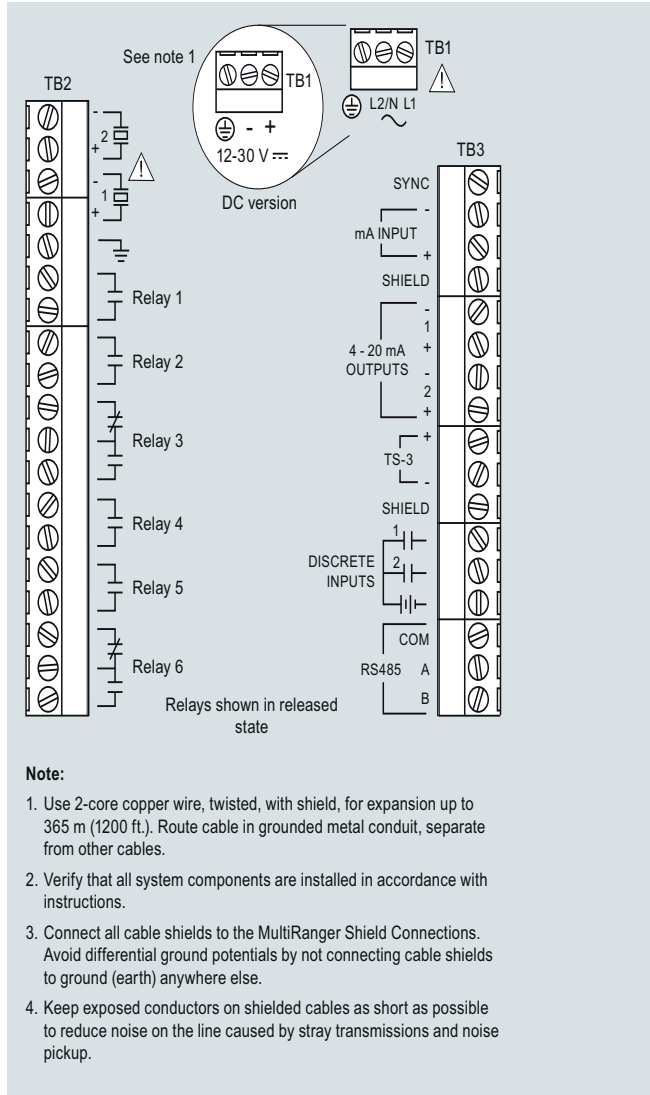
See note 1

TB1

TB1

L2/N L1

- +

12-30 V

DC version

TB2

-
2
+
-
1
+

Relay 1

Relay 2

Relay 3

Relay 4

Relay 5

Relay 6

Relays shown in released state

TB3

SYNC

-
mA INPUT
+

SHIELD

-
1
4 - 20 mA +
OUTPUTS -
2
+

+
TS-3
-

SHIELD

1
DISCRETE 2
INPUTS

COM
RS485 A
B

**Note:**

1. Use 2-core copper wire, twisted, with shield, for expansion up to 365 m (1200 ft.). Route cable in grounded metal conduit, separate from other cables.

2. Verify that all system components are installed in accordance with instructions.

3. Connect all cable shields to the MultiRanger Shield Connections. Avoid differential ground potentials by not connecting cable shields to ground (earth) anywhere else.

4. Keep exposed conductors on shielded cables as short as possible to reduce noise on the line caused by stray transmissions and noise pickup.